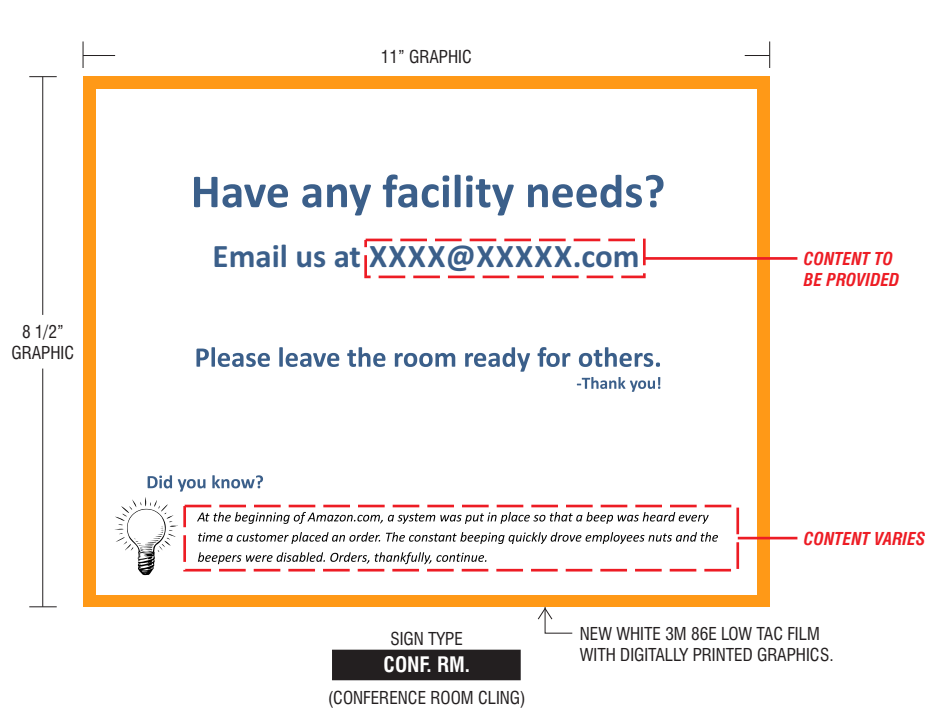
11” GRAPHIC

8 1/2” GRAPHIC

Have any facility needs?

Email us at XXXX@XXXXX.com

CONTENT TO BE PROVIDED

Please leave the room ready for others.
-Thank you!

Did you know?

At the beginning of Amazon.com, a system was put in place so that a beep was heard every time a customer placed an order. The constant beeping quickly drove employees nuts and the beepers were disabled. Orders, thankfully, continue.

CONTENT VARIES

NEW WHITE 3M 86E LOW TAC FILM WITH DIGITALLY PRINTED GRAPHICS.

SIGN TYPE
CONF. RM.
(CONFERENCE ROOM CLING)